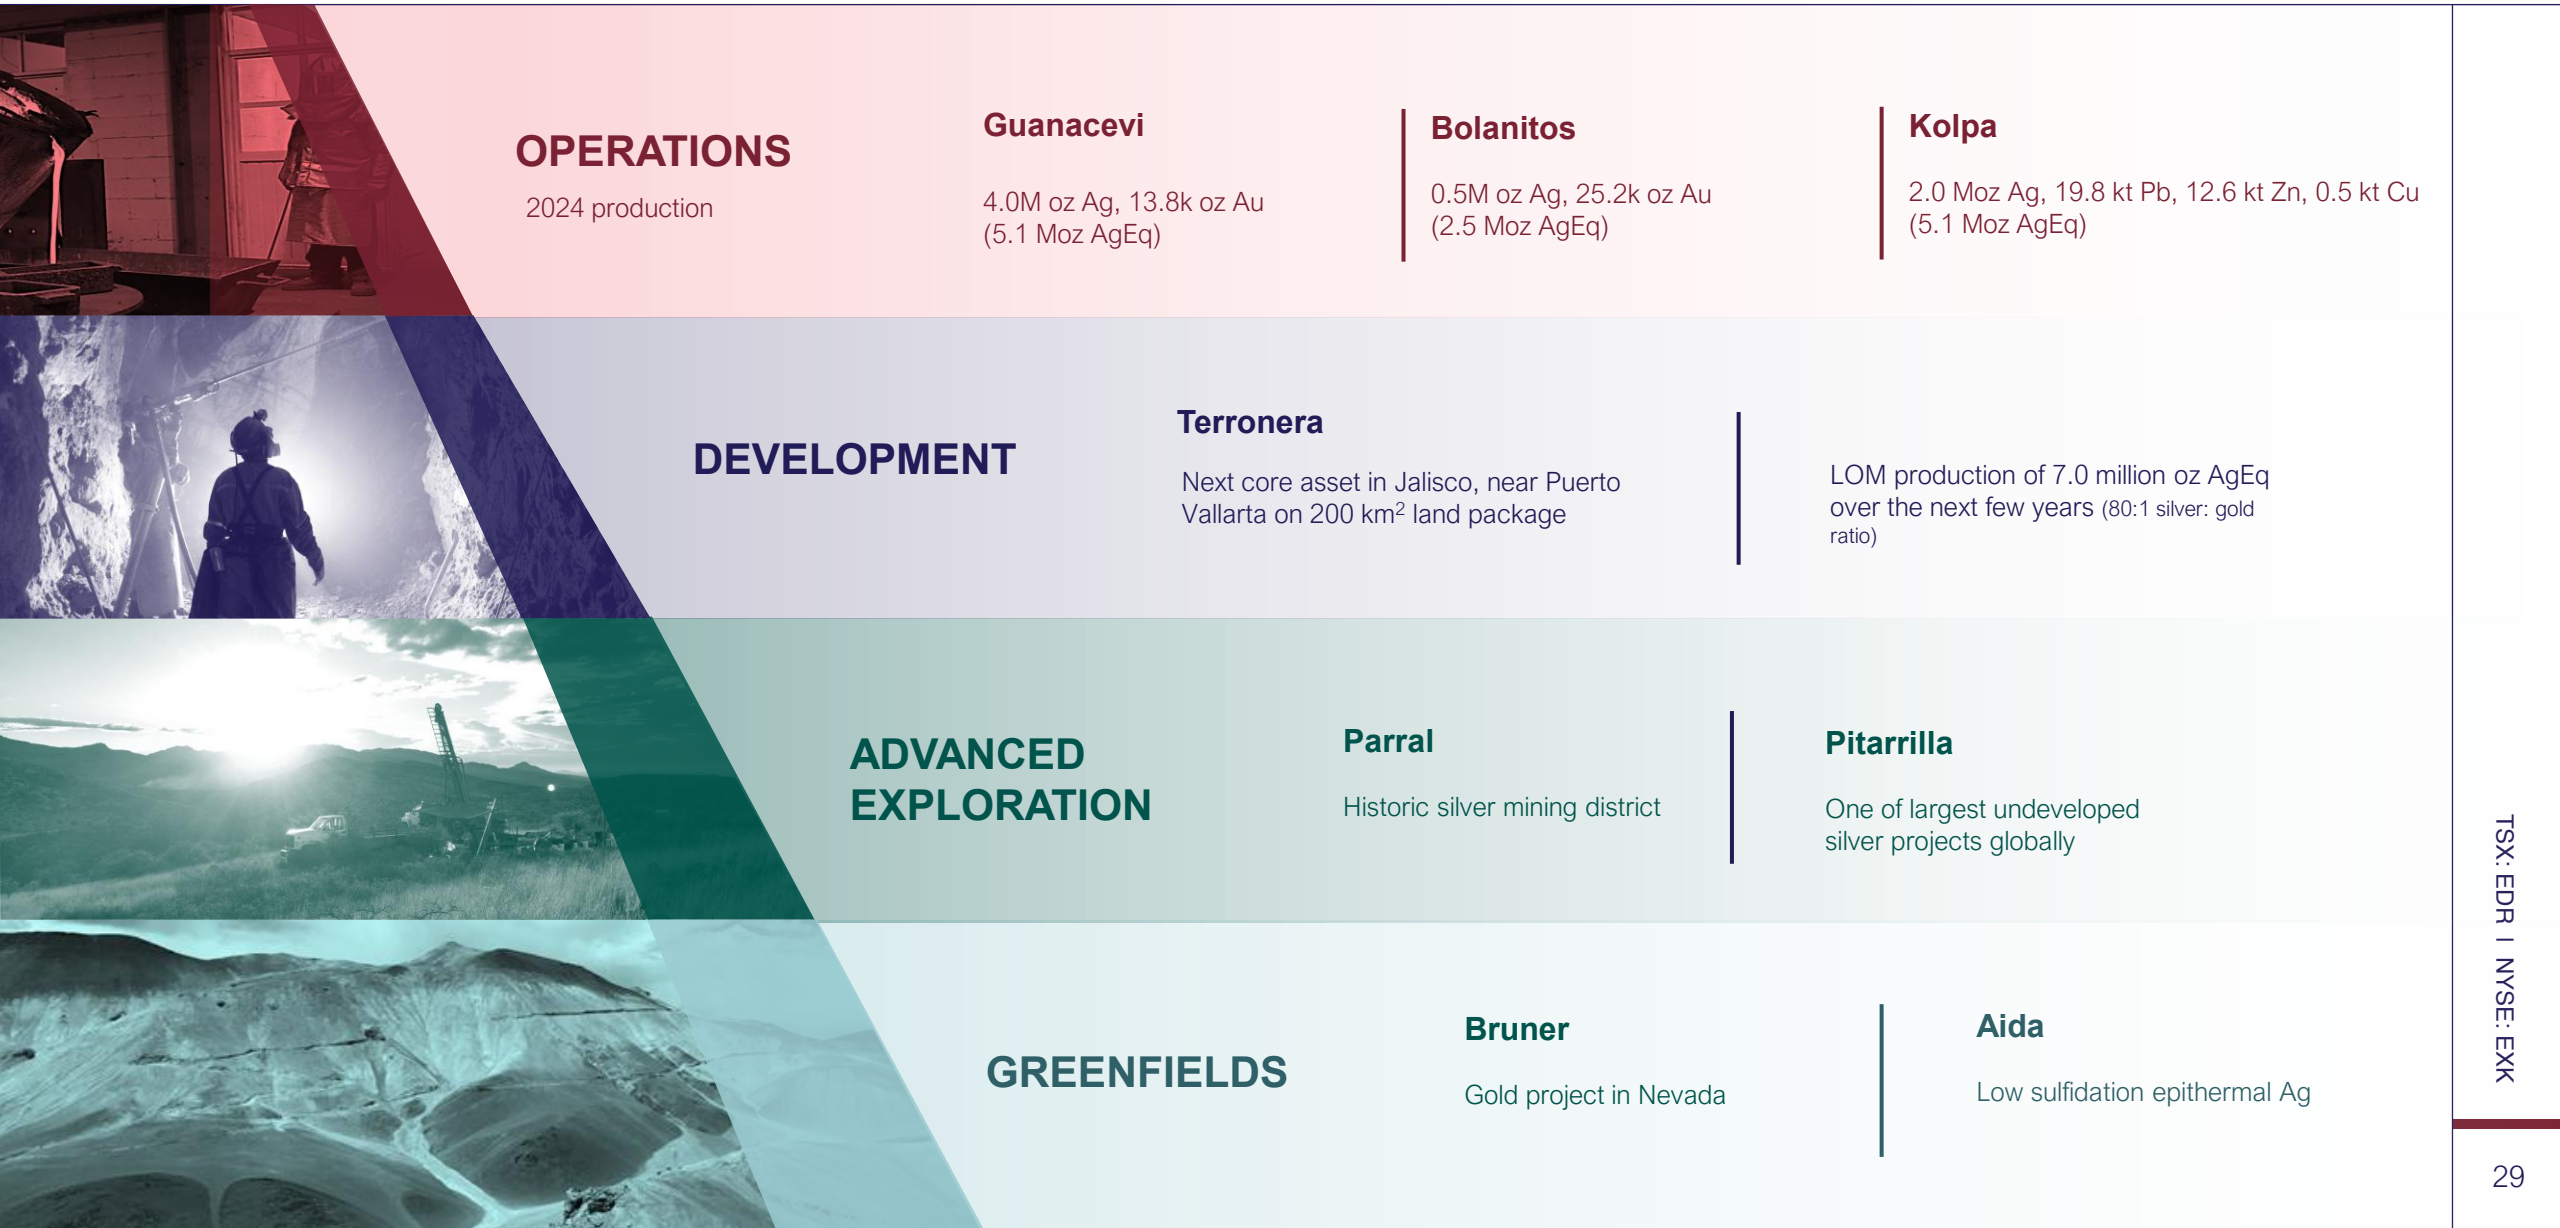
OPERATIONS
2024 production

Guanacevi
4.0M oz Ag, 13.8k oz Au (5.1 Moz AgEq)

Bolanitos
0.5M oz Ag, 25.2k oz Au (2.5 Moz AgEq)

Kolpa
2.0 Moz Ag, 19.8 kt Pb, 12.6 kt Zn, 0.5 kt Cu (5.1 Moz AgEq)

DEVELOPMENT

Terronera
Next core asset in Jalisco, near Puerto Vallarta on 200 km$^2$ land package

LOM production of 7.0 million oz AgEq over the next few years (80:1 silver: gold ratio)

ADVANCED EXPLORATION

Parral
Historic silver mining district

Pitarrilla
One of largest undeveloped silver projects globally

GREENFIELDS

Bruner
Gold project in Nevada

Aida
Low sulfidation epithermal Ag

TSX: EDR I NYSE: EXK

29